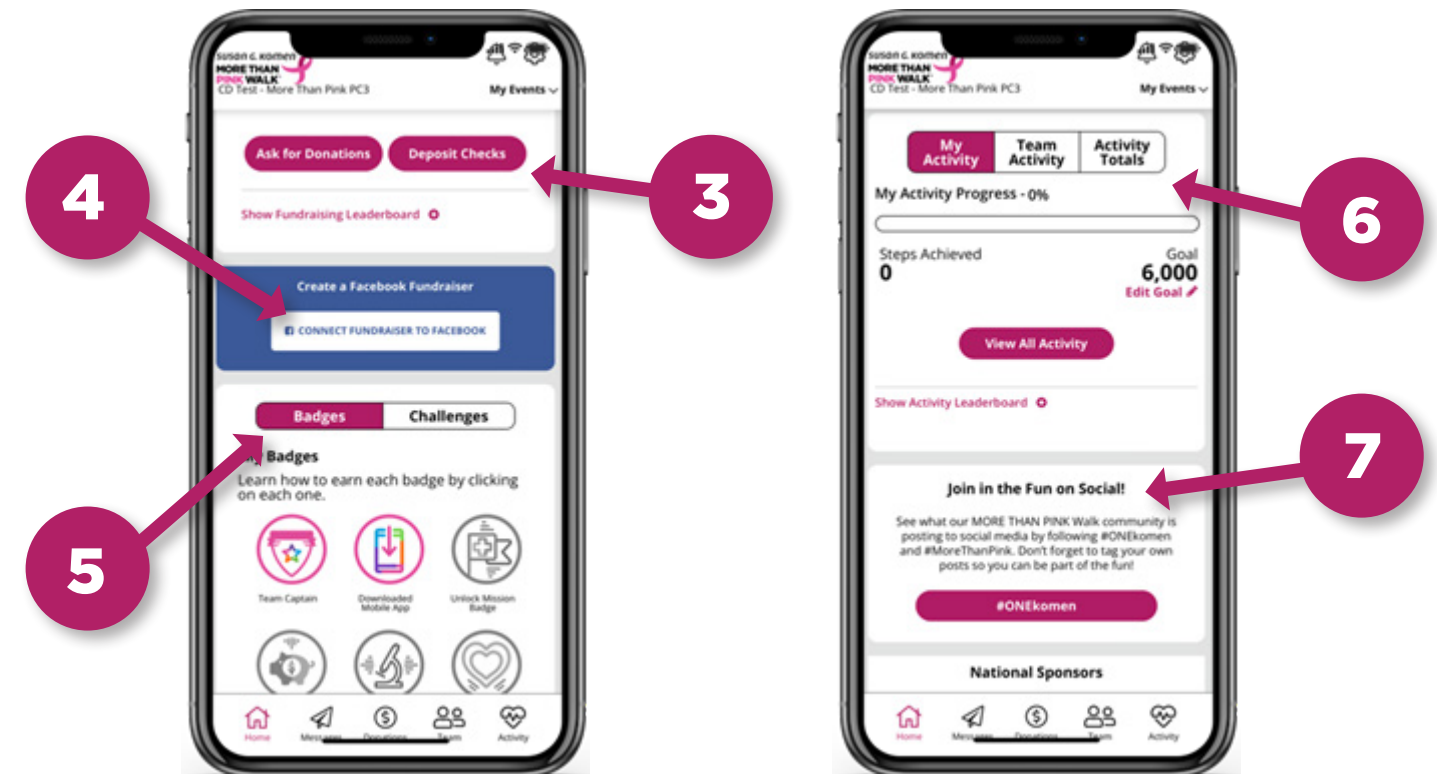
susan G. komen
MORE THAN PINK WALK
CD Test - More Than Pink PC3
My Events

Ask for Donations
Deposit Checks

Show Fundraising Leaderboard

Create a Facebook Fundraiser
CONNECT FUNDRAISER TO FACEBOOK

Badges
Challenges

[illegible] Badges
Learn how to earn each badge by clicking on each one.

Team Captain
Downloaded Mobile App
Unlock Mission Badge

Home
Messages
Donations
Team
Activity

4
3
5

susan G. komen
MORE THAN PINK WALK
CD Test - More Than Pink PC3
My Events

My Activity
Team Activity
Activity Totals

My Activity Progress - 0%

Steps Achieved
0
Goal
6,000
Edit Goal

View All Activity

Show Activity Leaderboard

Join in the Fun on Social!

See what our MORE THAN PINK Walk community is posting to social media by following #ONEkomen and #MoreThanPink. Don't forget to tag your own posts so you can be part of the fun!

#ONEkomen

National Sponsors

Home
Messages
Donations
Team
Activity

6
7